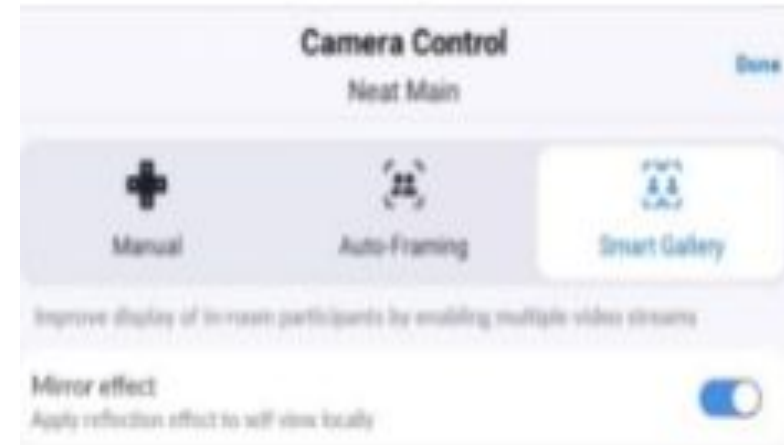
Camera Control
Neat Main

Done

Manual

Auto-Framing

Smart Gallery

Improve display of in-room participants by enabling multiple video streams

Mirror effect
Apply reflection effect to self view locally